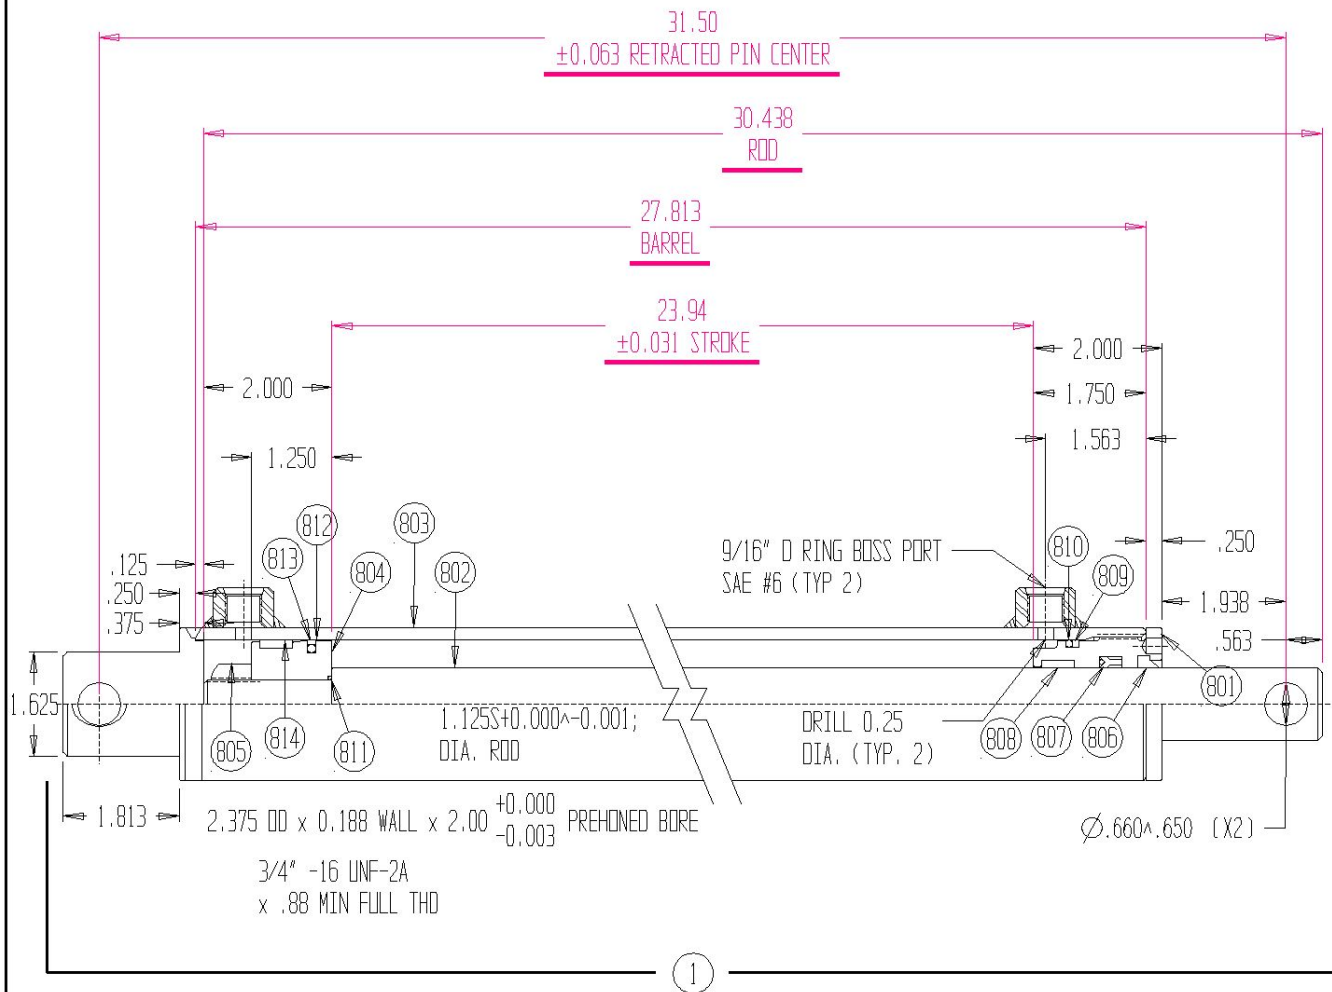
31.50
±0.063 RETRACTED PIN CENTER

30.438
ROD

27.813
BARREL

23.94
±0.031 STROKE

2.000
1.750
1.563

2.000
1.250

812
803
813
804
802

.125
.250
.375

9/16" O RING BOSS PORT
SAE #6 (TYP 2)

810
809
.250
1.938
.563
801

1.625

805
814
811

1.125S+0.000^-0.001;
DIA. ROD

DRILL 0.25
DIA. (TYP. 2)

808
807
806

1.813
2.375 OD x 0.188 WALL x 2.00 $^{+0.000}_{-0.003}$ PREHONED BORE

$\varnothing$.660^.650 (X2)

3/4" -16 UNF-2A
x .88 MIN FULL THD

1